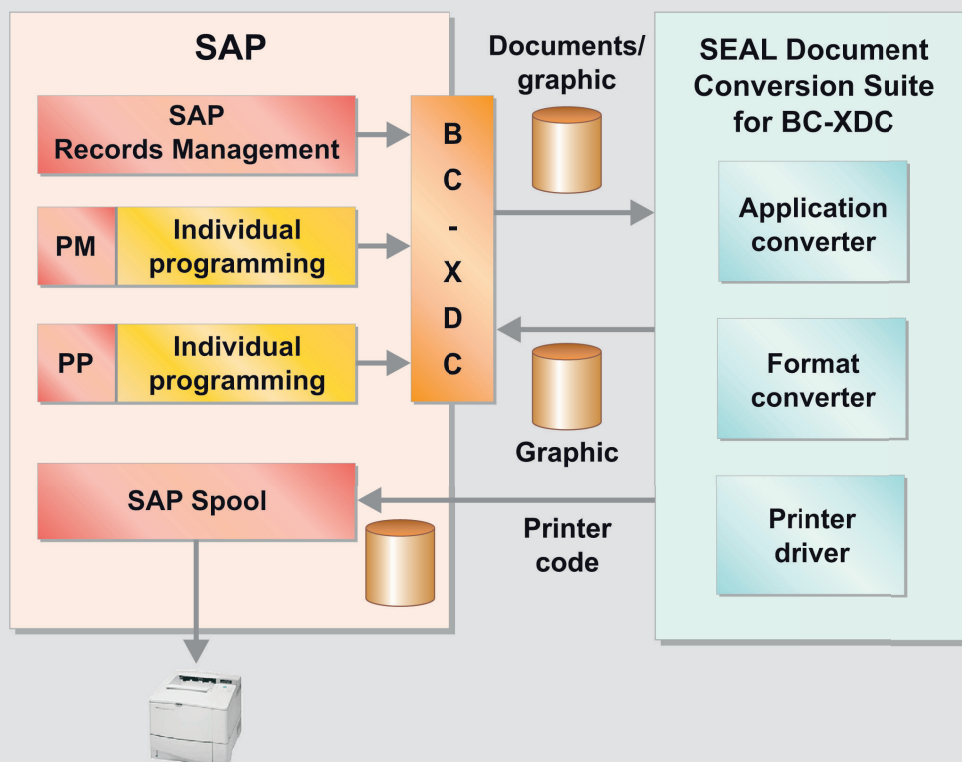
SAP

SAP Records Management

PM Individual programming

PP Individual programming

SAP Spool

B C - X D C

Documents/ graphic

Graphic

Printer code

SEAL Document Conversion Suite for BC-XDC

Application converter

Format converter

Printer driver